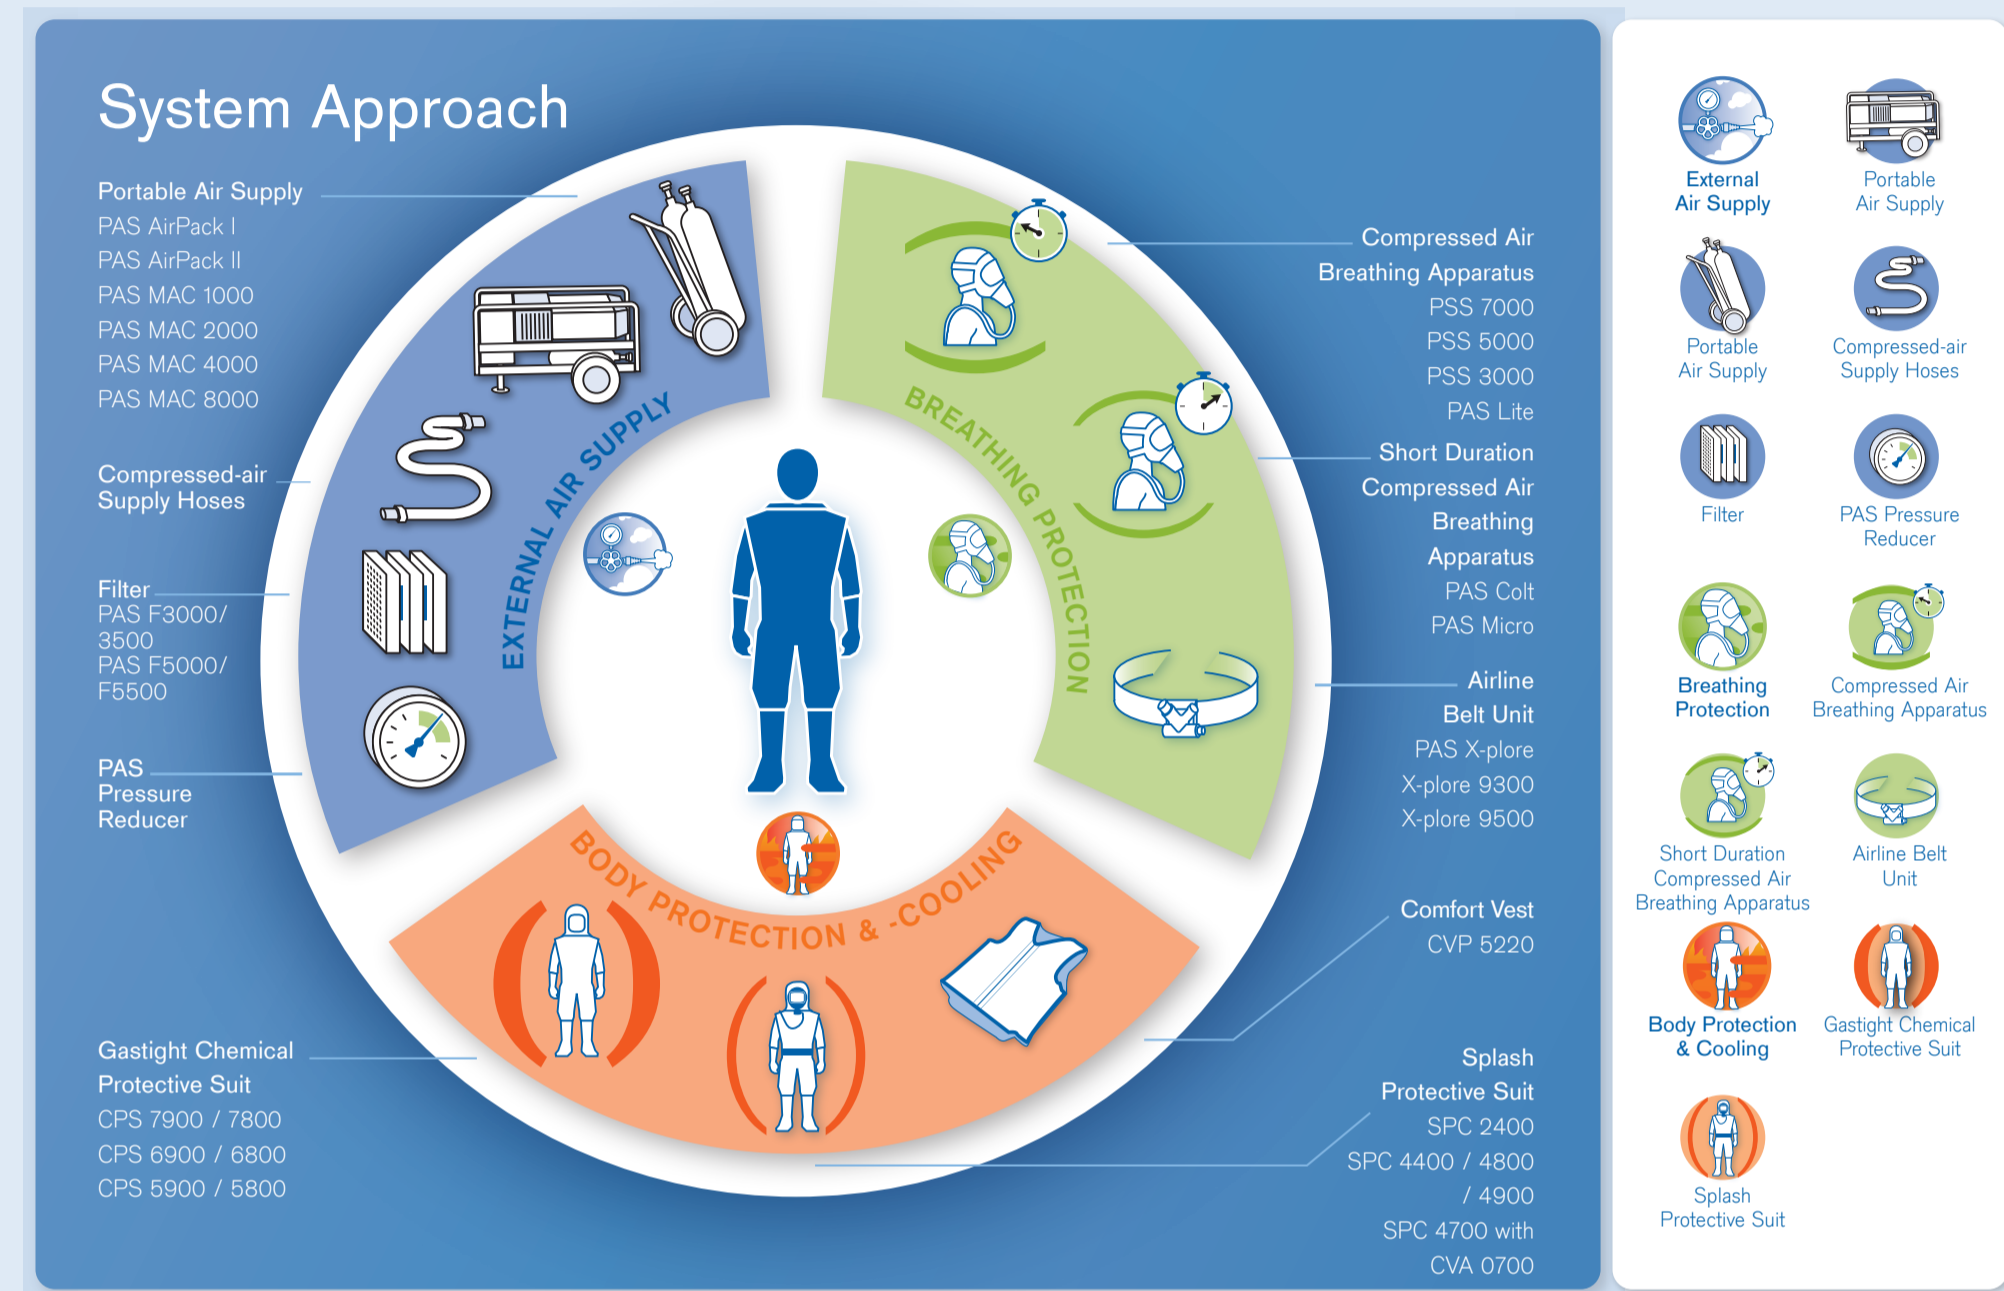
System Approach

Portable Air Supply
PAS AirPack I
PAS AirPack II
PAS MAC 1000
PAS MAC 2000
PAS MAC 4000
PAS MAC 8000

Compressed-air Supply Hoses

Filter
PAS F3000/ 3500
PAS F5000/ F5500

PAS Pressure Reducer

Gastight Chemical Protective Suit
CPS 7900 / 7800
CPS 6900 / 6800
CPS 5900 / 5800

EXTERNAL AIR SUPPLY

BREATHING PROTECTION

BODY PROTECTION & -COOLING

Compressed Air Breathing Apparatus
PSS 7000
PSS 5000
PSS 3000
PAS Lite

Short Duration Compressed Air Breathing Apparatus
PAS Colt
PAS Micro

Airline Belt Unit
PAS X-plore
X-plore 9300
X-plore 9500

Comfort Vest
CVP 5220

Splash Protective Suit
SPC 2400
SPC 4400 / 4800 / 4900
SPC 4700 with CVA 0700

External Air Supply
Portable Air Supply
Portable Air Supply
Compressed-air Supply Hoses
Filter
PAS Pressure Reducer
Breathing Protection
Compressed Air Breathing Apparatus
Short Duration Compressed Air Breathing Apparatus
Airline Belt Unit
Body Protection & Cooling
Gastight Chemical Protective Suit
Splash Protective Suit